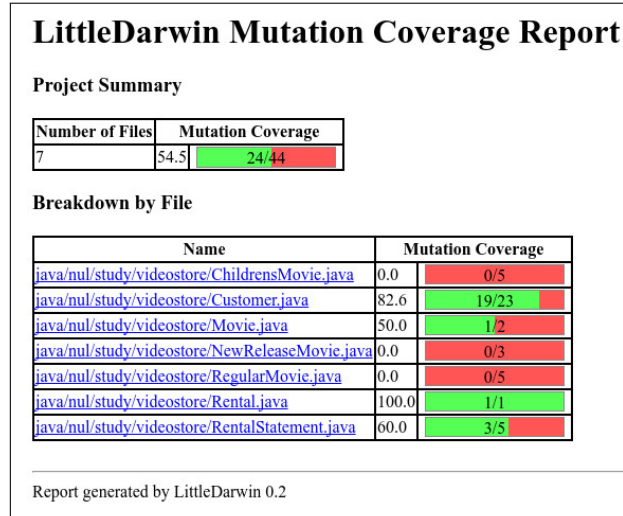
LittleDarwin Mutation Coverage Report

Project Summary

| Number of Files | Mutation Coverage | |
|---|---|---|
| 7 | 54.5 | 24/44 |

Breakdown by File

| Name | Mutation Coverage | |
|---|---|---|
| java/nul/study/videostore/ChildrensMovie.java | 0.0 | 0/5 |
| java/nul/study/videostore/Customer.java | 82.6 | 19/23 |
| java/nul/study/videostore/Movie.java | 50.0 | 1/2 |
| java/nul/study/videostore/NewReleaseMovie.java | 0.0 | 0/3 |
| java/nul/study/videostore/RegularMovie.java | 0.0 | 0/5 |
| java/nul/study/videostore/Rental.java | 100.0 | 1/1 |
| java/nul/study/videostore/RentalStatement.java | 60.0 | 3/5 |

Report generated by LittleDarwin 0.2